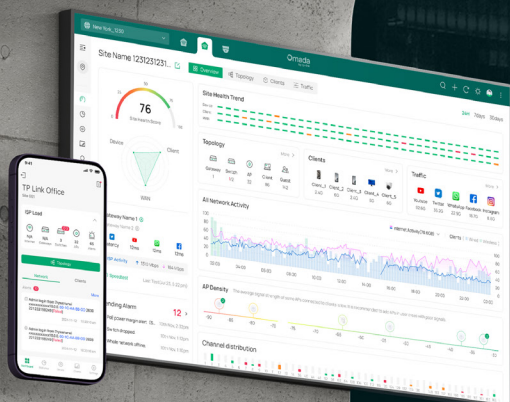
New_York_1230

Omada

Site Name 1231231231...

Overview

Topology

Clients

Traffic

76

Site Health Score

Site Health Trend

24H

7days

30days

Device

Client

WAN

Topology

Gateway

Switch

AP

Client

Clients

Traffic

YouTube

Twitter

WhatsApp

Facebook

Instagram

All Network Activity

AP Density

Channel distribution

Gateway Name 1

Pending Alarm

12

TP Link Office

ISP Load

Network

Clients

9:41